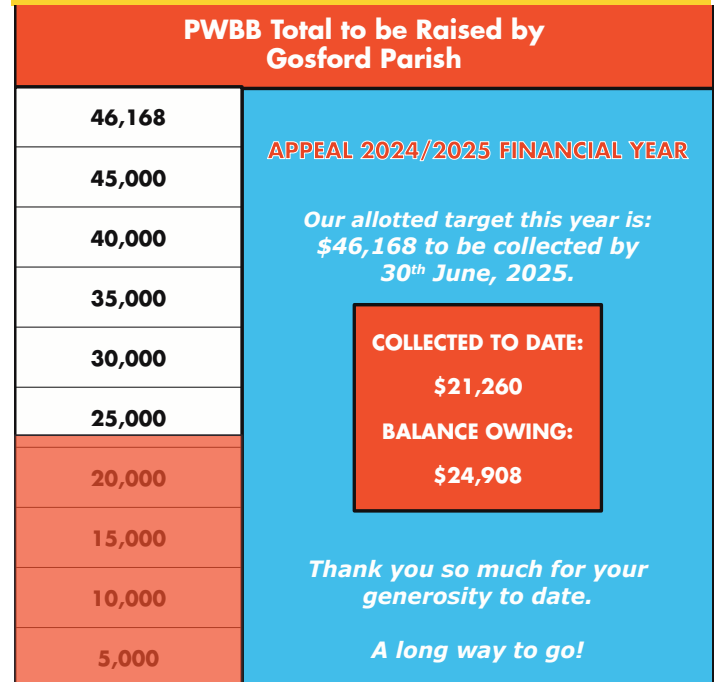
PWBB Total to be Raised by Gosford Parish

46,168

45,000

40,000

35,000

30,000

25,000

20,000

15,000

10,000

5,000

APPEAL 2024/2025 FINANCIAL YEAR

Our allotted target this year is: $46,168 to be collected by 30th June, 2025.

COLLECTED TO DATE:

$21,260

BALANCE OWING:

$24,908

Thank you so much for your generosity to date.

A long way to go!